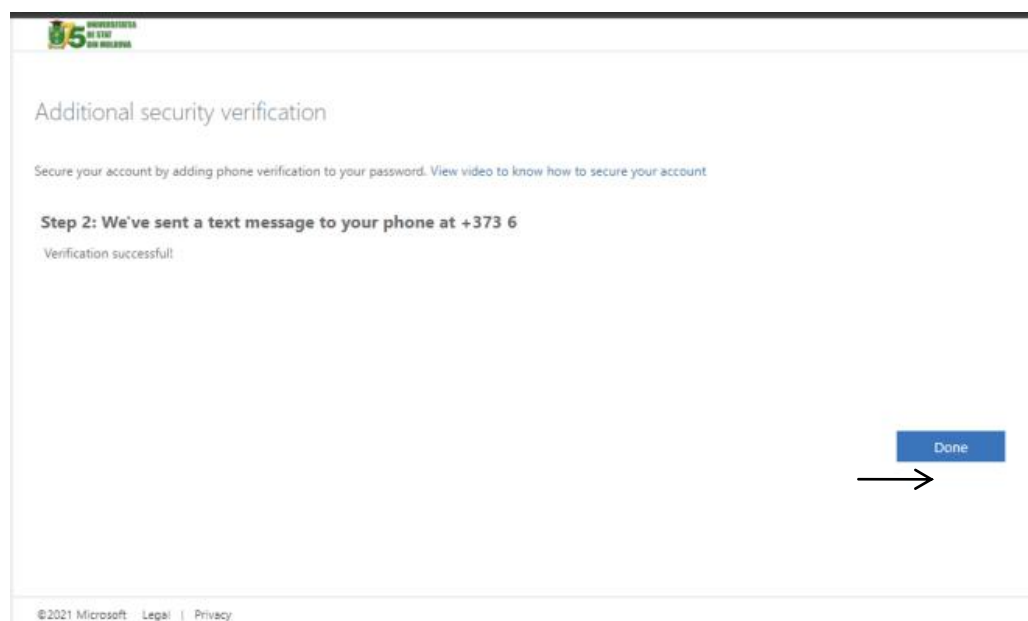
UNIVERSITATEA DE STAT DIN MOLDOVA

Additional security verification

Secure your account by adding phone verification to your password. View video to know how to secure your account

Step 2: We've sent a text message to your phone at +373 6

Verification successful!

Done

©2021 Microsoft Legal | Privacy